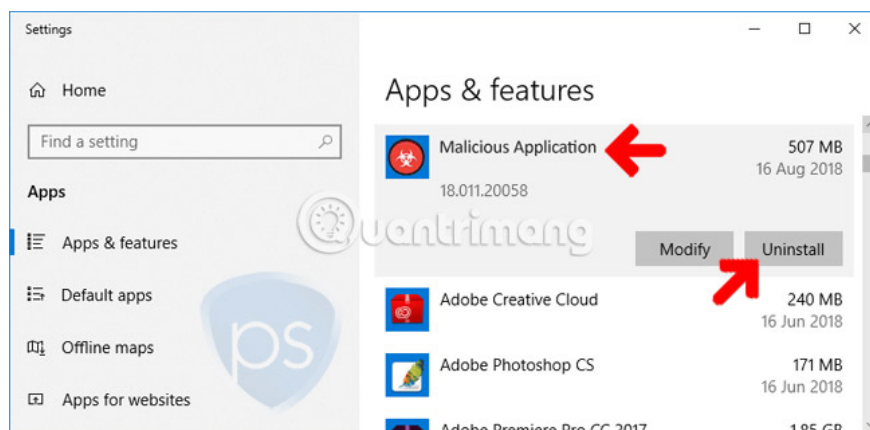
Settings

Home

Find a setting

Apps

Apps & features

Default apps

Offline maps

Apps for websites

Apps & features

Malicious Application 507 MB
16 Aug 2018
18.011.20058

Modify Uninstall

Adobe Creative Cloud 240 MB
16 Jun 2018

Adobe Photoshop CS 171 MB
16 Jun 2018

Adobe Premiere Pro CC 2017 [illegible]

quantrimang

ps